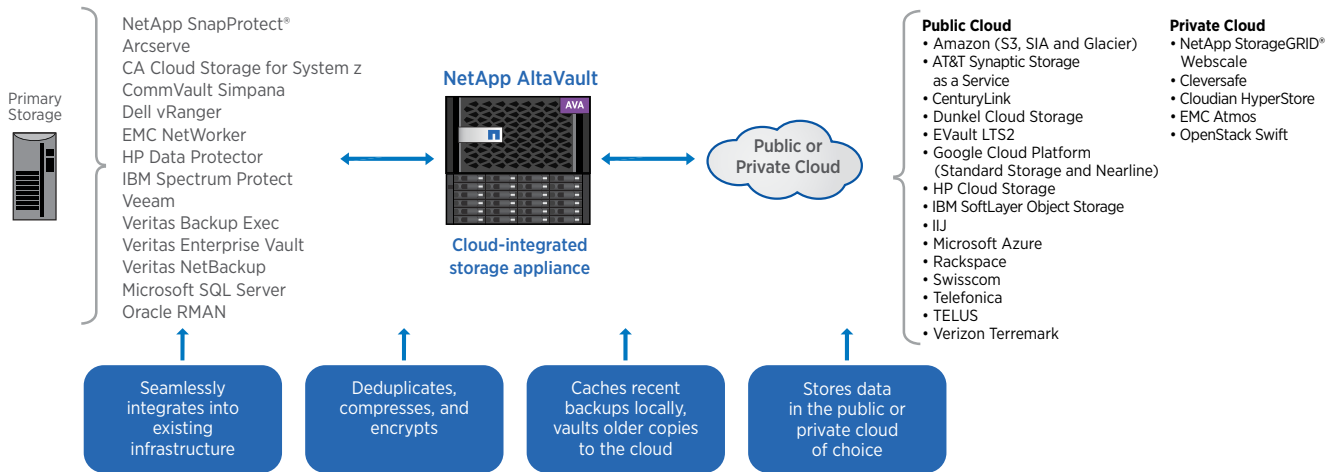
Primary Storage

NetApp SnapProtect®
Arcserve
CA Cloud Storage for System z
CommVault Simpana
Dell vRanger
EMC NetWorker
HP Data Protector
IBM Spectrum Protect
Veeam
Veritas Backup Exec
Veritas Enterprise Vault
Veritas NetBackup
Microsoft SQL Server
Oracle RMAN

NetApp AltaVault

AVA

Cloud-integrated storage appliance

Public or Private Cloud

**Public Cloud**
• Amazon (S3, SIA and Glacier)
• AT&T Synaptic Storage as a Service
• CenturyLink
• Dunkel Cloud Storage
• EVault LTS2
• Google Cloud Platform (Standard Storage and Nearline)
• HP Cloud Storage
• IBM SoftLayer Object Storage
• IIJ
• Microsoft Azure
• Rackspace
• Swisscom
• Telefonica
• TELUS
• Verizon Terremark

**Private Cloud**
• NetApp StorageGRID® Webscale
• Cleversafe
• Cloudian HyperStore
• EMC Atmos
• OpenStack Swift

Seamlessly integrates into existing infrastructure

Deduplicates, compresses, and encrypts

Caches recent backups locally, vaults older copies to the cloud

Stores data in the public or private cloud of choice